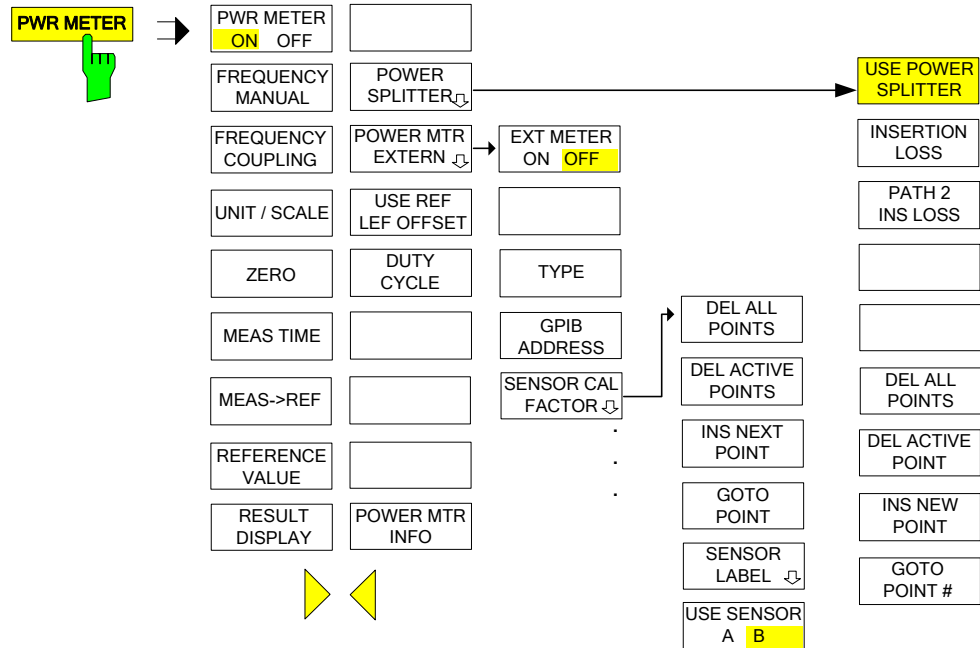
PWR METER

PWR METER
ON OFF

FREQUENCY
MANUAL

FREQUENCY
COUPLING

UNIT / SCALE

ZERO

MEAS TIME

MEAS->REF

REFERENCE
VALUE

RESULT
DISPLAY

POWER
SPLITTER

POWER MTR
EXTERN

USE REF
LEF OFFSET

DUTY
CYCLE

POWER MTR
INFO

EXT METER
ON OFF

TYPE

GPIB
ADDRESS

SENSOR CAL
FACTOR

DEL ALL
POINTS

DEL ACTIVE
POINTS

INS NEXT
POINT

GOTO
POINT

SENSOR
LABEL

USE SENSOR
A B

USE POWER
SPLITTER

INSERTION
LOSS

PATH 2
INS LOSS

DEL ALL
POINTS

DEL ACTIVE
POINT

INS NEW
POINT

GOTO
POINT #